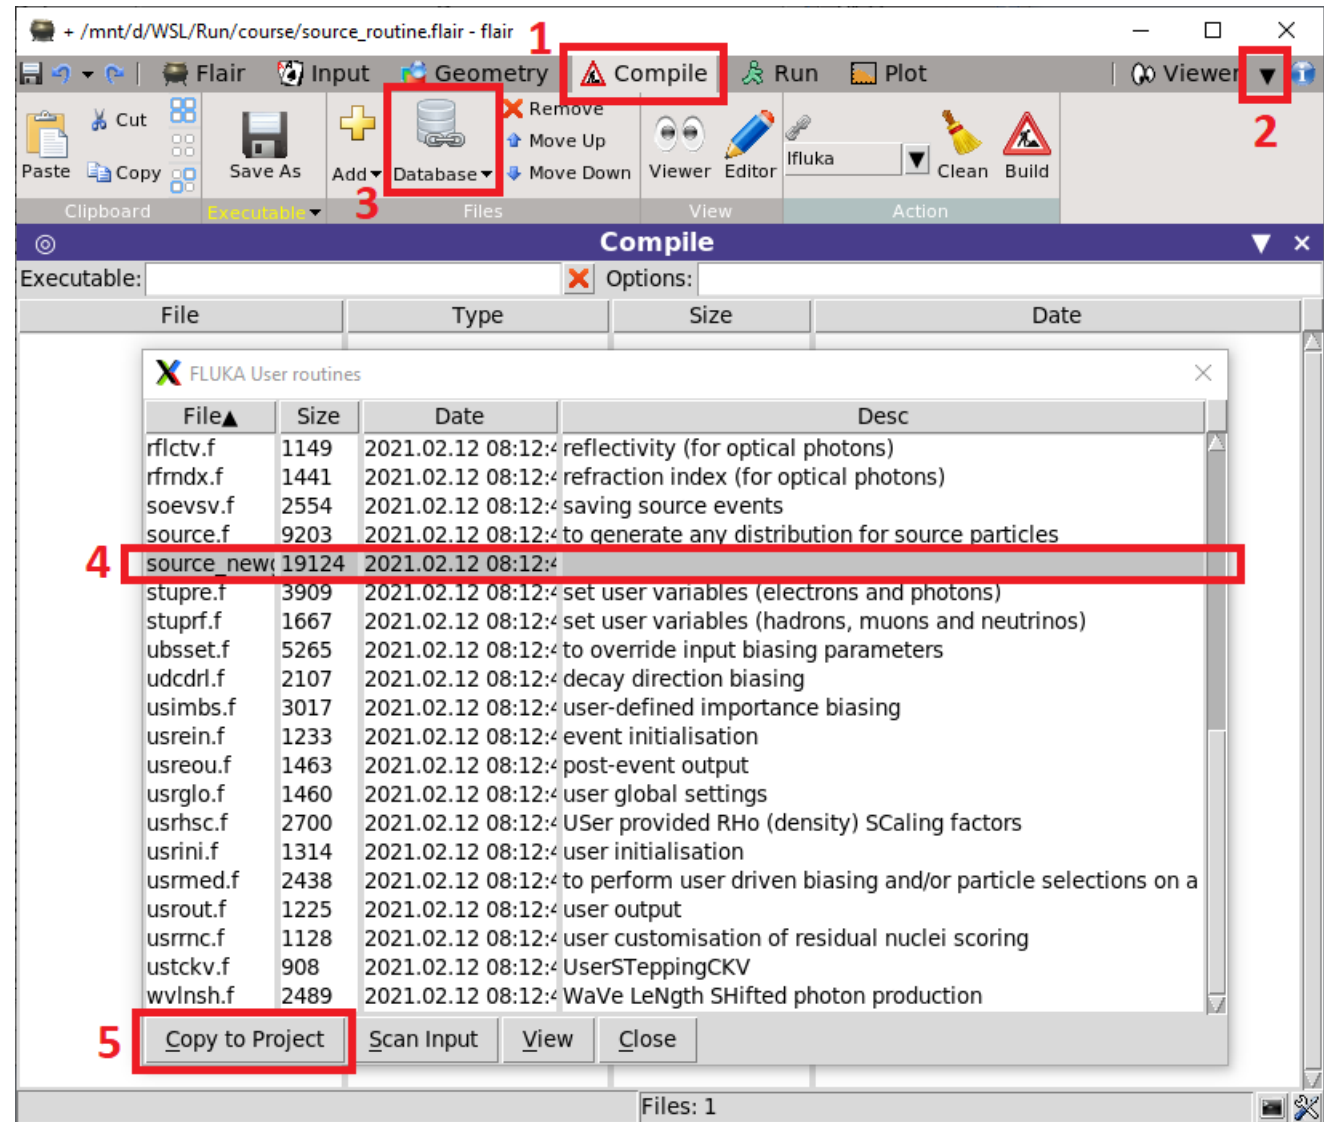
+ /mnt/d/WSL/Run/course/source_routine.flair - flair

1

Flair Input Geometry Compile Run Plot Viewer

2

Paste Cut Copy Save As Add Database Remove Move Up Move Down Viewer Editor lfluka Clean Build

Clipboard Executable 3 Files View Action

Compile

Executable: Options:

| File | Type | Size | Date |
|---|---|---|---|

FLUKA User routines

| File▲ | Size | Date | Desc |
|---|---|---|---|
| rflctv.f | 1149 | 2021.02.12 08:12:4 | reflectivity (for optical photons) |
| rfrndx.f | 1441 | 2021.02.12 08:12:4 | refraction index (for optical photons) |
| soevsv.f | 2554 | 2021.02.12 08:12:4 | saving source events |
| source.f | 9203 | 2021.02.12 08:12:4 | to generate any distribution for source particles |
| source_new | 19124 | 2021.02.12 08:12:4 | |
| stupre.f | 3909 | 2021.02.12 08:12:4 | set user variables (electrons and photons) |
| stuprf.f | 1667 | 2021.02.12 08:12:4 | set user variables (hadrons, muons and neutrinos) |
| ubsset.f | 5265 | 2021.02.12 08:12:4 | to override input biasing parameters |
| udcdrl.f | 2107 | 2021.02.12 08:12:4 | decay direction biasing |
| usimbs.f | 3017 | 2021.02.12 08:12:4 | user-defined importance biasing |
| usrein.f | 1233 | 2021.02.12 08:12:4 | event initialisation |
| usreou.f | 1463 | 2021.02.12 08:12:4 | post-event output |
| usrglo.f | 1460 | 2021.02.12 08:12:4 | user global settings |
| usrhsc.f | 2700 | 2021.02.12 08:12:4 | USer provided RHo (density) SCaling factors |
| usrini.f | 1314 | 2021.02.12 08:12:4 | user initialisation |
| usrmed.f | 2438 | 2021.02.12 08:12:4 | to perform user driven biasing and/or particle selections on a |
| usrout.f | 1225 | 2021.02.12 08:12:4 | user output |
| usrrnc.f | 1128 | 2021.02.12 08:12:4 | user customisation of residual nuclei scoring |
| ustckv.f | 908 | 2021.02.12 08:12:4 | UserSTeppingCKV |
| wvlnsh.f | 2489 | 2021.02.12 08:12:4 | WaVe LeNgth SHifted photon production |

4

5 Copy to Project Scan Input View Close

Files: 1